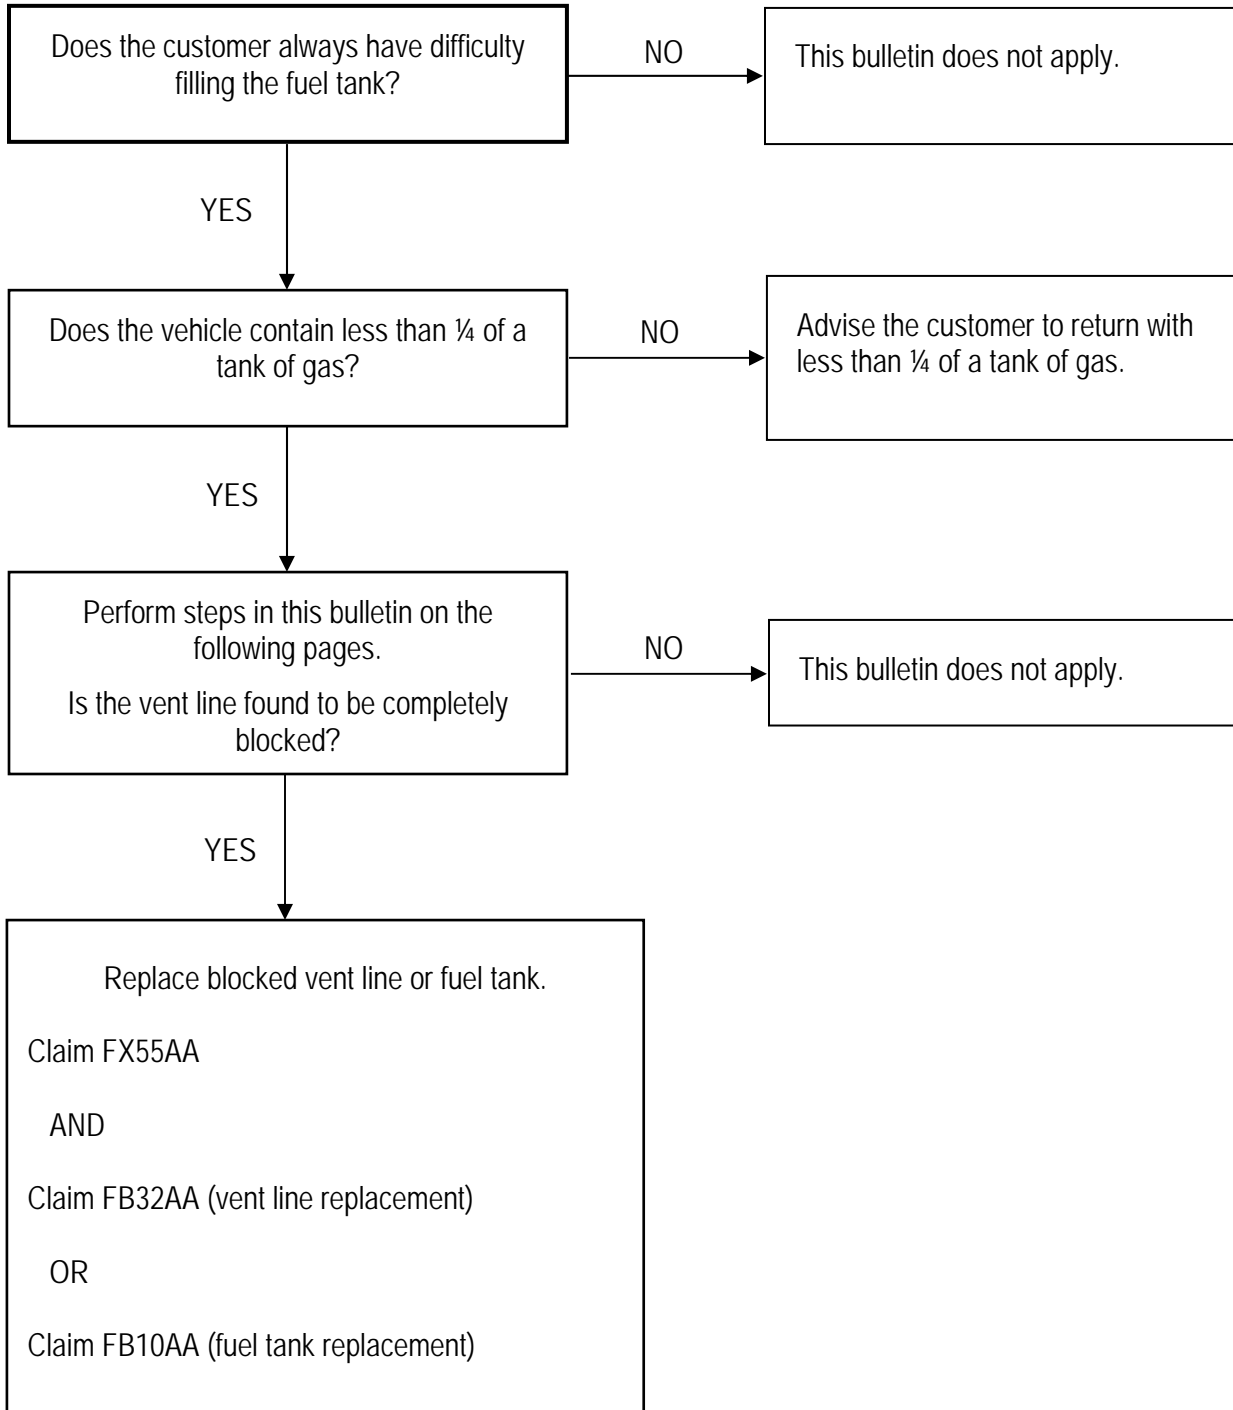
Does the customer always have difficulty filling the fuel tank?

NO

This bulletin does not apply.

YES

Does the vehicle contain less than ¼ of a tank of gas?

NO

Advise the customer to return with less than ¼ of a tank of gas.

YES

Perform steps in this bulletin on the following pages.

Is the vent line found to be completely blocked?

NO

This bulletin does not apply.

YES

Replace blocked vent line or fuel tank.

Claim FX55AA

AND

Claim FB32AA (vent line replacement)

OR

Claim FB10AA (fuel tank replacement)